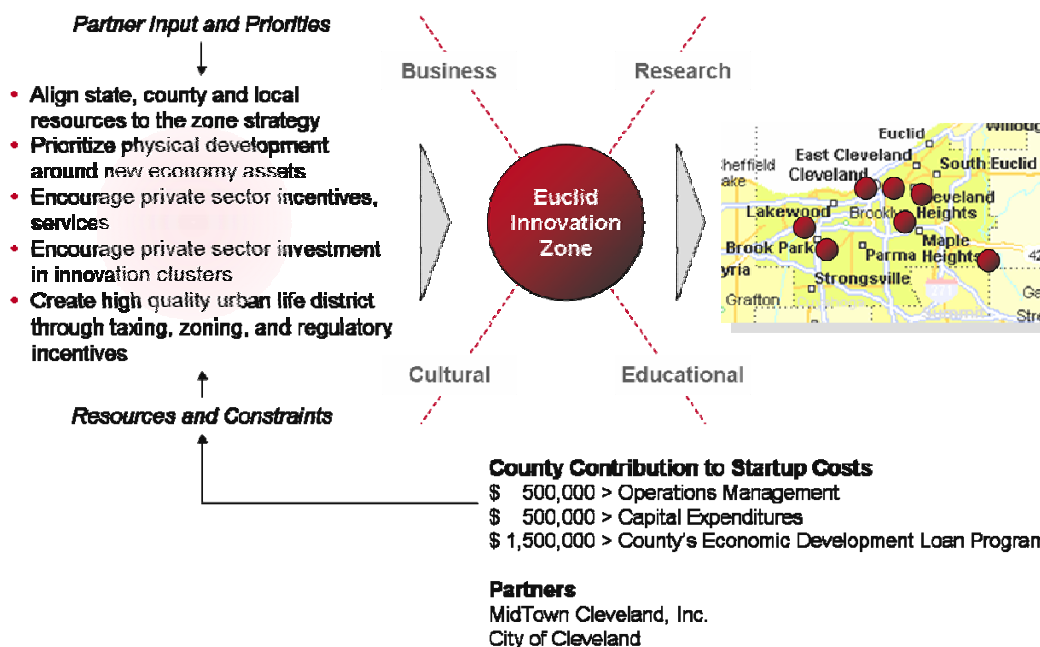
Partner Input and Priorities

- Align state, county and local resources to the zone strategy
- Prioritize physical development around new economy assets
- Encourage private sector incentives, services
- Encourage private sector investment in innovation clusters
- Create high quality urban life district through taxing, zoning, and regulatory incentives

Resources and Constraints

Business

Research

Euclid Innovation Zone

Cultural

Educational

Euclid
Willoug
East Cleveland
heffield
ake
Cleveland
South Euclid
Cleveland Heights
Lakewood
Brookl
Brook Park
Parma
Maple Heights
yria
Strongsville
Grafton
Ge
Stre
42

County Contribution to Startup Costs
$ 500,000 > Operations Management
$ 500,000 > Capital Expenditures
$ 1,500,000 > County's Economic Development Loan Program

Partners
MidTown Cleveland, Inc.
City of Cleveland